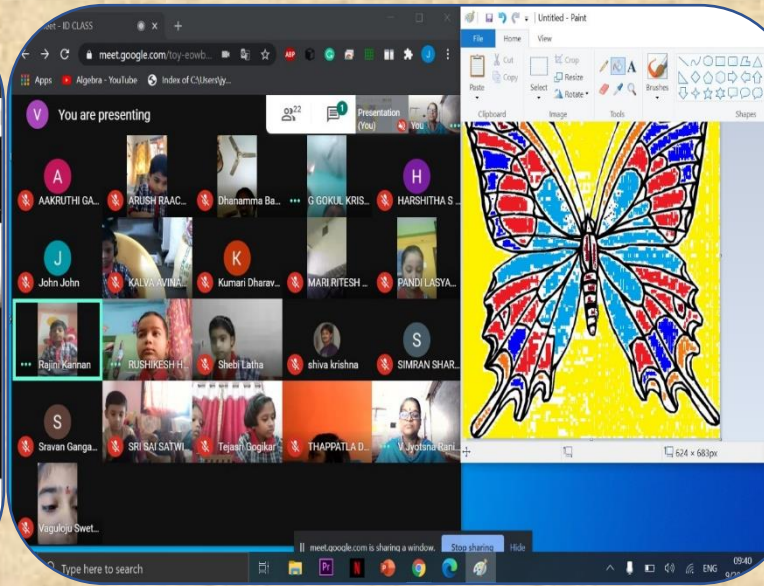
eet - ID CLASS

meet.google.com/toy-eowb

Apps Algebra - YouTube Index of C:\Users\y...

You are presenting

22

1

Presentation (You)

You

A AAKRUTHI GA...

ARUSH RAAC...

Dhanamma Ba...

G GOKUL KRIS...

H HARSHITHA S...

J John John

KALVA AVINA...

K Kumari Dharav...

MARI RITESH ...

PANDI LASYA...

Rajini Kannan

RUSHIKESH H...

Shebi Latha

shiva krishna

S SIMRAN SHAR...

S Sravan Ganga...

SRI SAI SATWI...

Tejash Gogikar

THAPPATLA D...

V Jyotsna Rani...

Vaguloju Swet...

Untitled - Paint

File Home View

Paste Cut Copy Clipboard

Select Crop Resize Rotate Image

A Tools

Brushes

Shapes

624 × 683px

meet.google.com is sharing a window. Stop sharing Hide

Type here to search

ENG 09:40